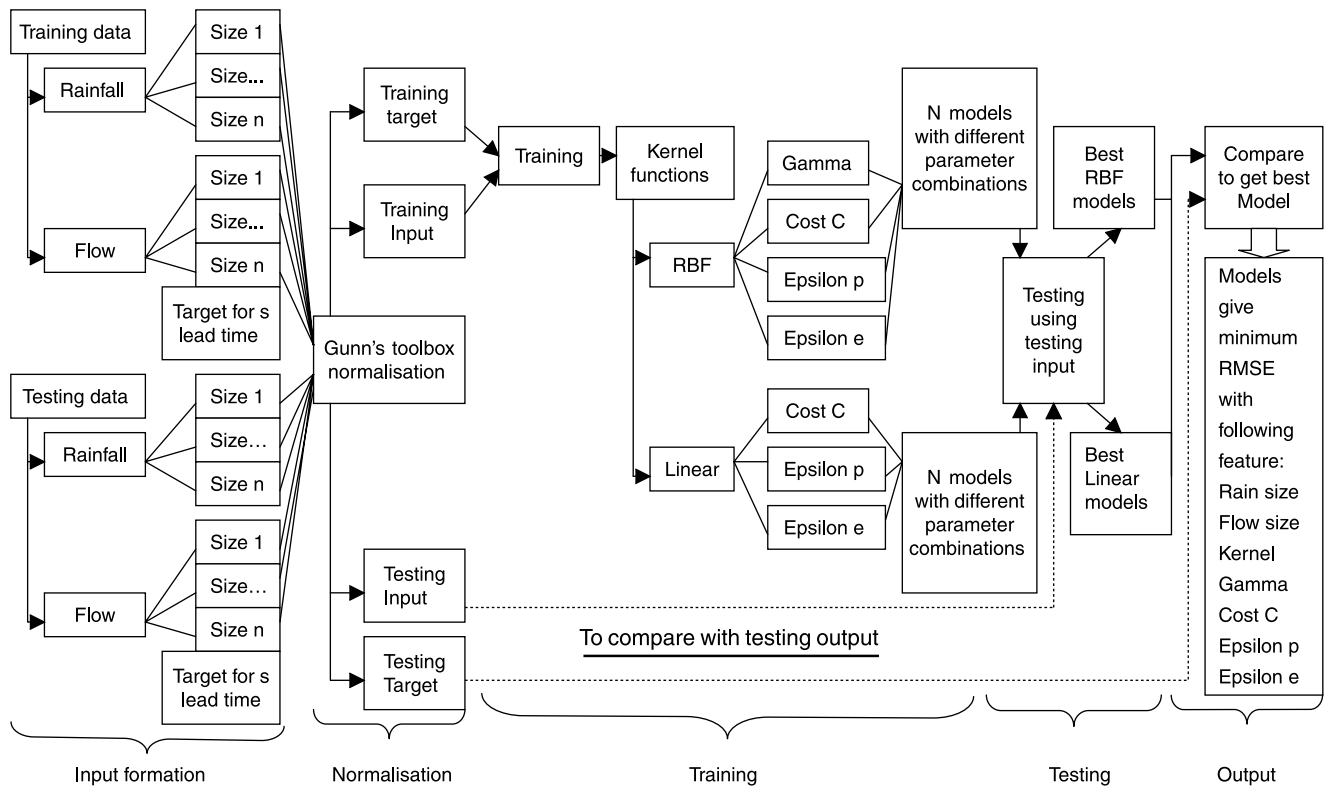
Training data

Rainfall

Size 1

Size...

Size n

Flow

Size 1

Size...

Size n

Target for s lead time

Testing data

Rainfall

Size 1

Size...

Size n

Flow

Size 1

Size...

Size n

Target for s lead time

Gunn's toolbox normalisation

Training target

Training Input

Testing Input

Testing Target

Training

Kernel functions

RBF

Linear

Gamma

Cost C

Epsilon p

Epsilon e

Cost C

Epsilon p

Epsilon e

N models with different parameter combinations

N models with different parameter combinations

Testing using testing input

Best RBF models

Best Linear models

Compare to get best Model

Models give minimum RMSE with following feature: Rain size Flow size Kernel Gamma Cost C Epsilon p Epsilon e

To compare with testing output

Input formation

Normalisation

Training

Testing

Output